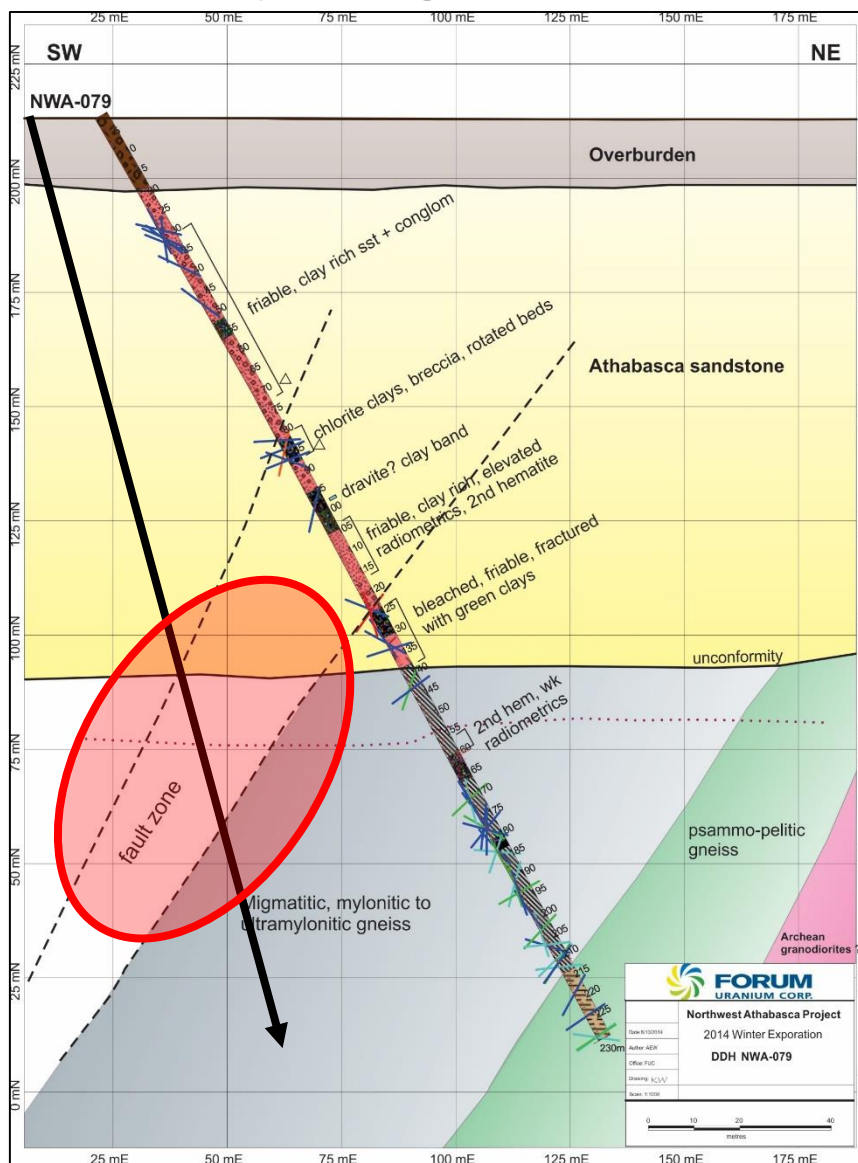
25 mE 50 mE 75 mE 100 mE 125 mE 150 mE 175 mE

SW

NE

225 mN

200 mN

175 mN

150 mN

125 mN

100 mN

75 mN

50 mN

25 mN

0 mN

NWA-079

Overburden

friable, clay rich sst + conglom

chlorite clays, breccia, rotated beds

Athabasca sandstone

dravite? clay band

friable, clay rich, elevated radiometrics, 2nd hematite

bleached, friable, fractured with green clays

unconformity

2nd hem, wk radiometrics

fault zone

psammo-pelitic gneiss

Migmatitic, mylonitic to ultramylonitic gneiss

Archean granodiorites

230m

FORUM URANIUM CORP.

Northwest Athabasca Project

2014 Winter Exporation

DDH NWA-079

Date: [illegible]

Author: AEW

Office: FUC

Drawing: KW

Scale: 1:1000

0 10 20 40

metres

25 mE 50 mE 75 mE 100 mE 125 mE 150 mE 175 mE